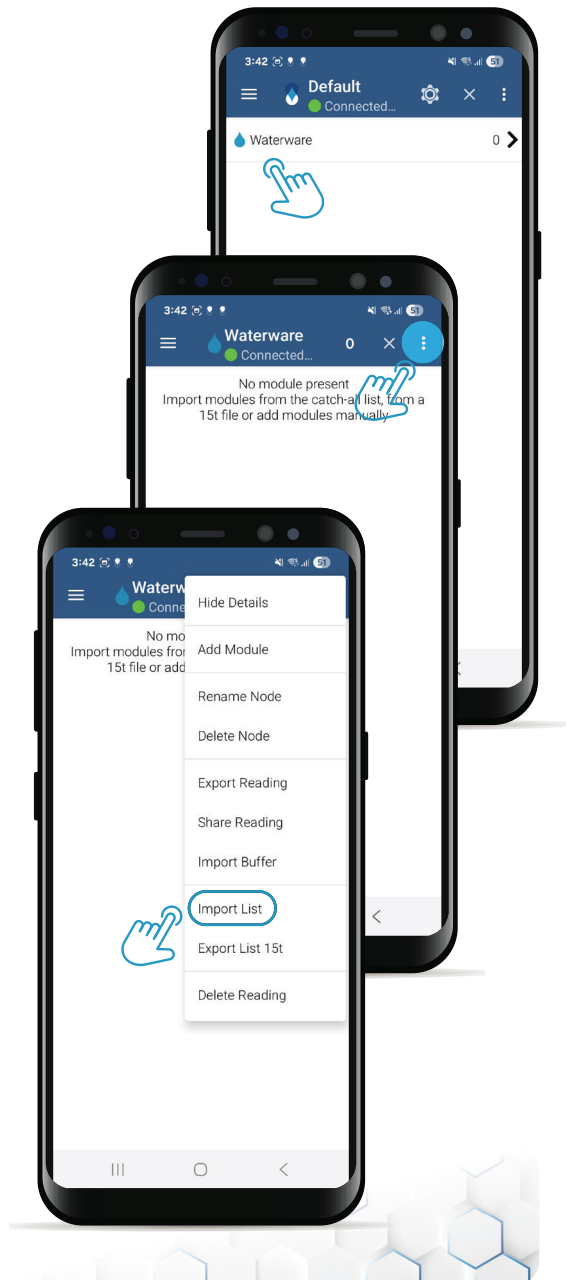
3:42 51

Default
Connected...

Waterware
0

3:42 51

Waterware
Connected...
0

No module present
Import modules from the catch-all list, from a 15t file or add modules manually

3:42 51

Waterw
Conne

No mo
Import modules fro
15t file or add

Hide Details
Add Module
Rename Node
Delete Node
Export Reading
Share Reading
Import Buffer
Import List
Export List 15t
Delete Reading